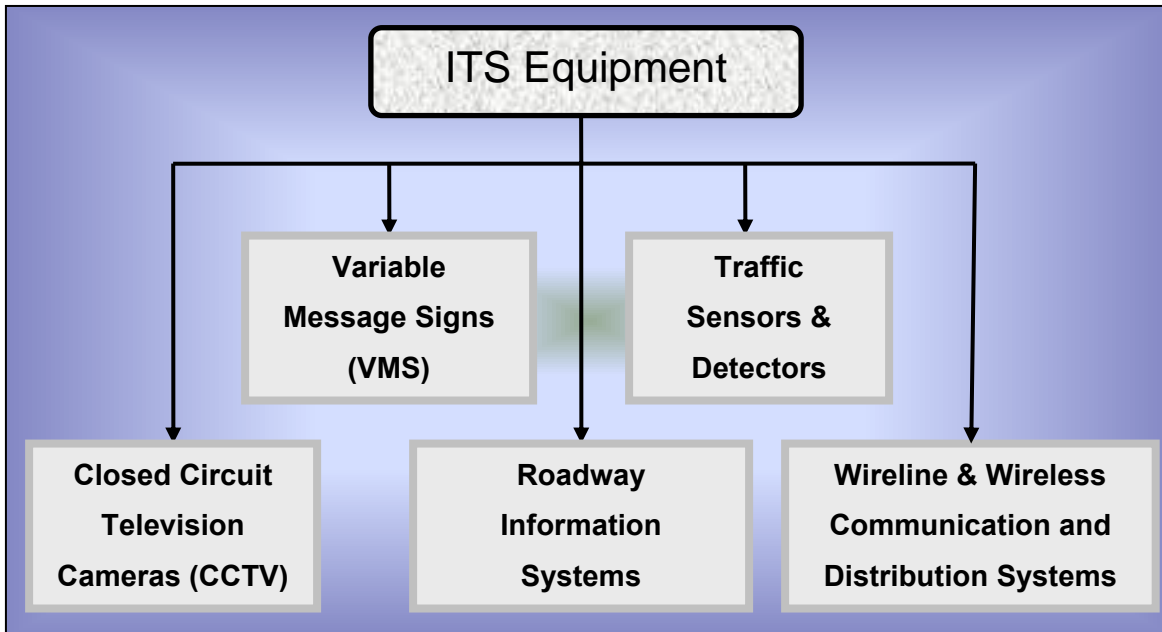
ITS Equipment

Variable Message Signs (VMS)

Traffic Sensors & Detectors

Closed Circuit Television Cameras (CCTV)

Roadway Information Systems

Wireline & Wireless Communication and Distribution Systems